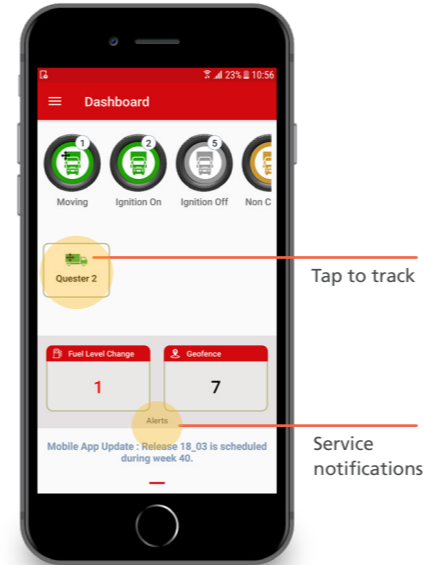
23% 10:56

Dashboard

1
Moving

2
Ignition On

5
Ignition Off

Non C

Quester 2

Tap to track

Fuel Level Change
1

Geofence
7

Alerts

Mobile App Update : Release 18_03 is scheduled during week 40.

Service notifications